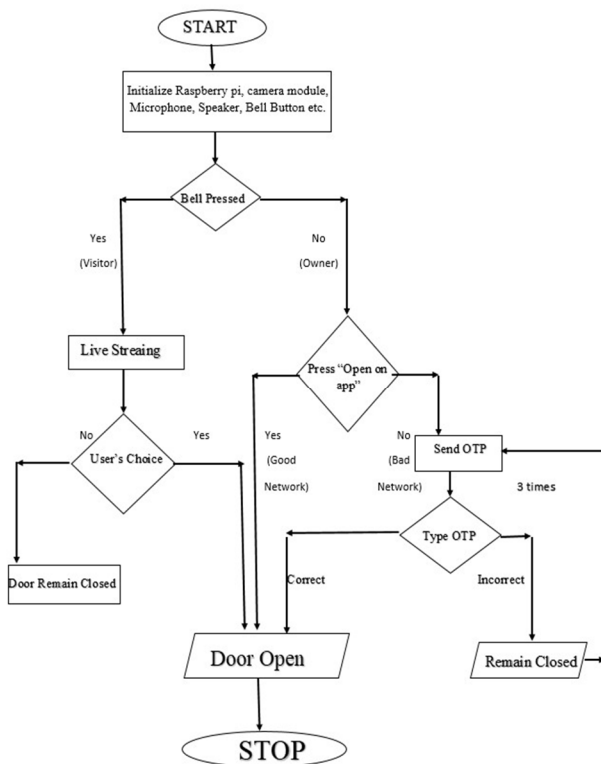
START

Initialize Raspberry pi, camera module, Microphone, Speaker, Bell Button etc.

Bell Pressed

Yes

(Visitor)

No

(Owner)

Live Streaing

Press "Open on app"

No

Yes

User's Choice

Yes

(Good

Network)

No

(Bad

Network)

Send OTP

3 times

Type OTP

Door Remain Closed

Correct

Incorrect

Door Open

Remain Closed

STOP